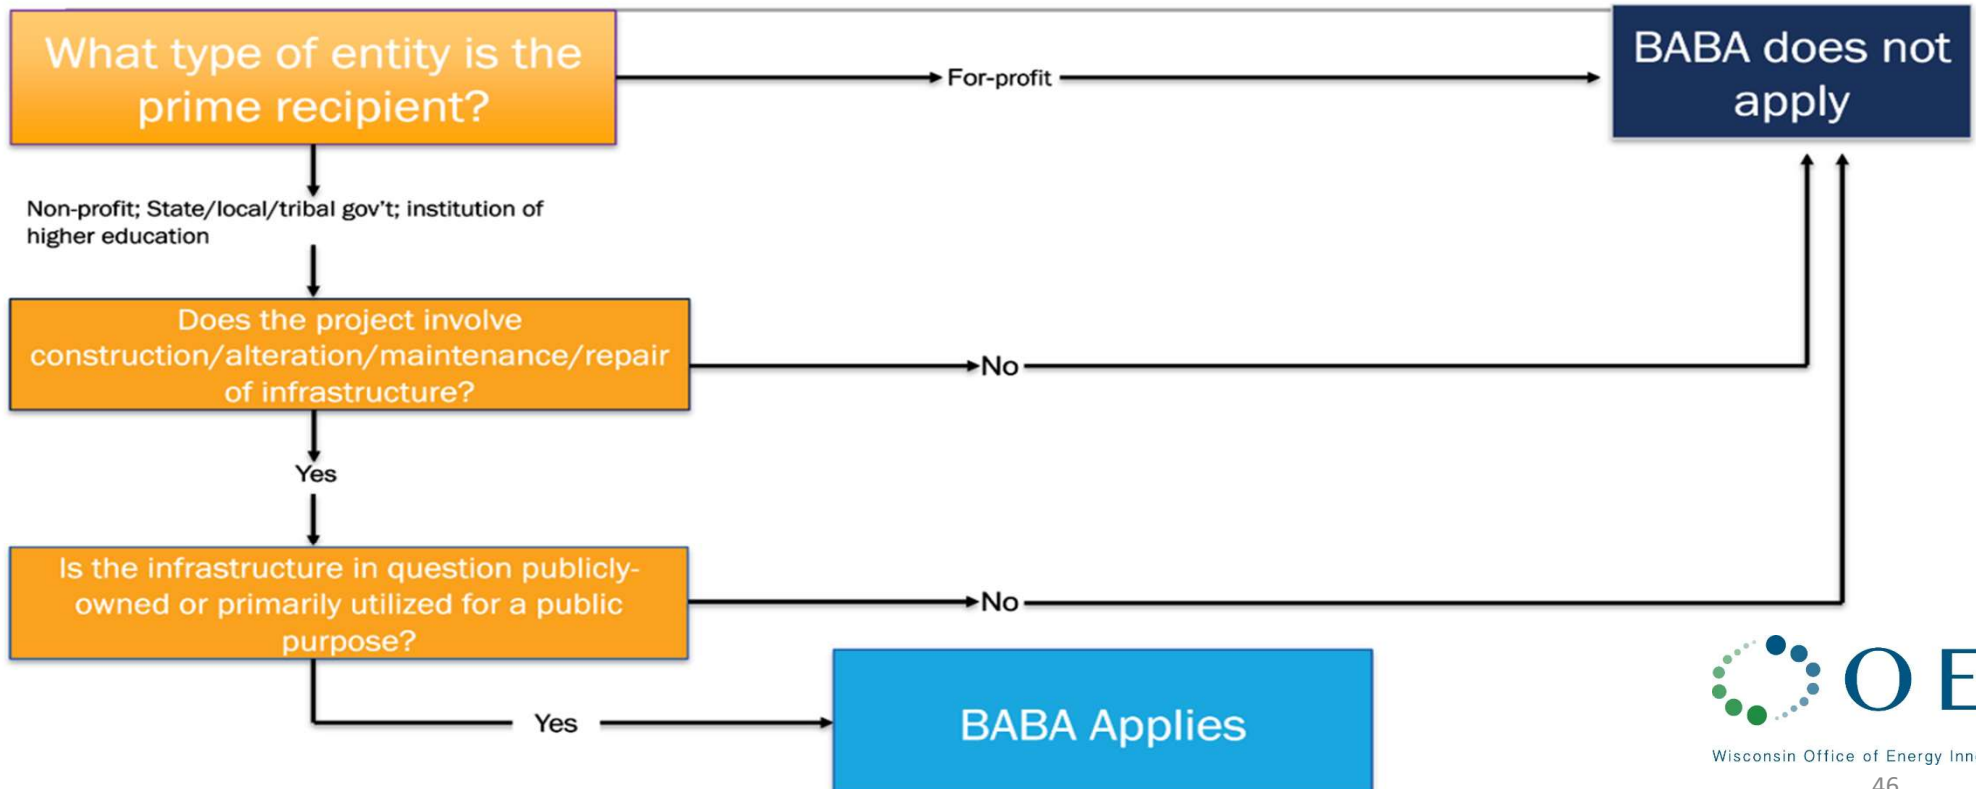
What type of entity is the prime recipient?

For-profit

BABA does not apply

Non-profit; State/local/tribal gov't; institution of higher education

Does the project involve construction/alteration/maintenance/repair of infrastructure?

No

Yes

Is the infrastructure in question publicly-owned or primarily utilized for a public purpose?

No

Yes

BABA Applies

OE

Wisconsin Office of Energy Inn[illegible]

46